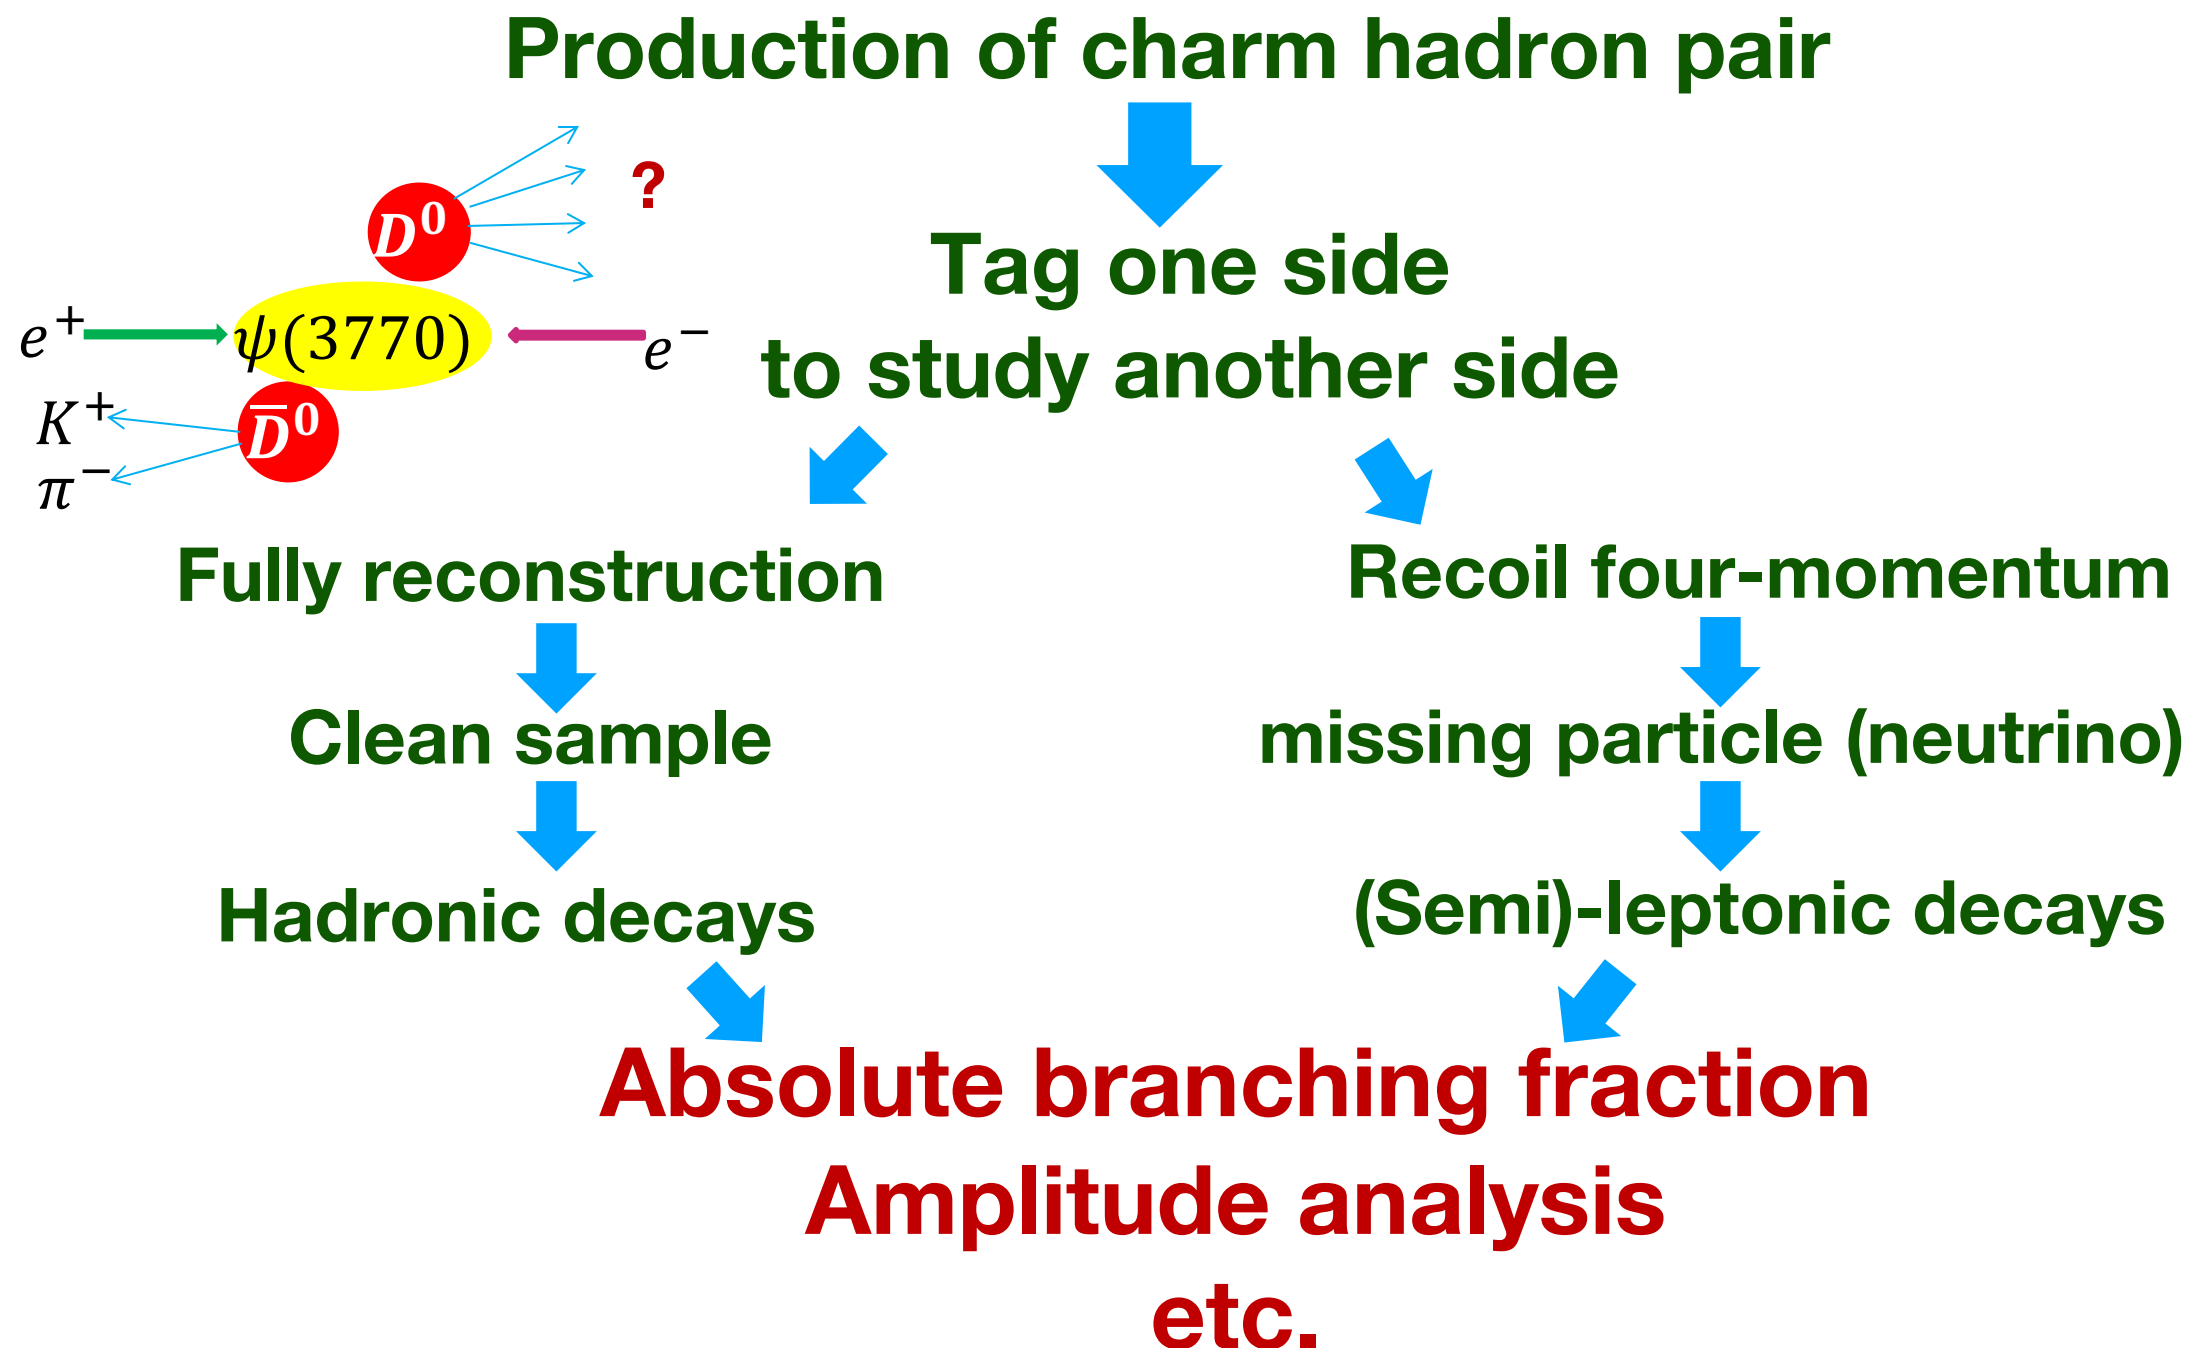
Production of charm hadron pair

$D^0$ ?

$e^+$ $\psi(3770)$ $e^-$

$K^+$ $\overline{D}^0$

$\pi^-$

Tag one side
to study another side

Fully reconstruction

Clean sample

Hadronic decays

Recoil four-momentum

missing particle (neutrino)

(Semi)-leptonic decays

Absolute branching fraction
Amplitude analysis
etc.